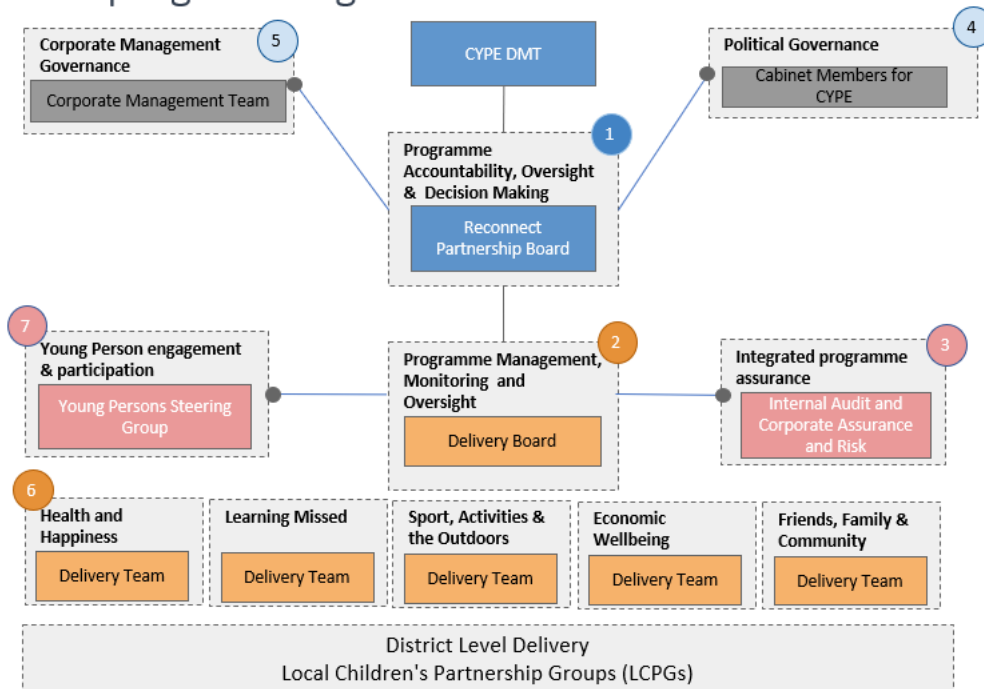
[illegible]

Corporate Management Governance

5

Corporate Management Team

CYPE DMT

4

Political Governance

Cabinet Members for CYPE

1

Programme Accountability, Oversight & Decision Making

Reconnect Partnership Board

7

Young Person engagement & participation

Young Persons Steering Group

2

Programme Management, Monitoring and Oversight

Delivery Board

3

Integrated programme assurance

Internal Audit and Corporate Assurance and Risk

6

Health and Happiness

Delivery Team

Learning Missed

Delivery Team

Sport, Activities & the Outdoors

Delivery Team

Economic Wellbeing

Delivery Team

Friends, Family & Community

Delivery Team

District Level Delivery
Local Children's Partnership Groups (LCPGs)